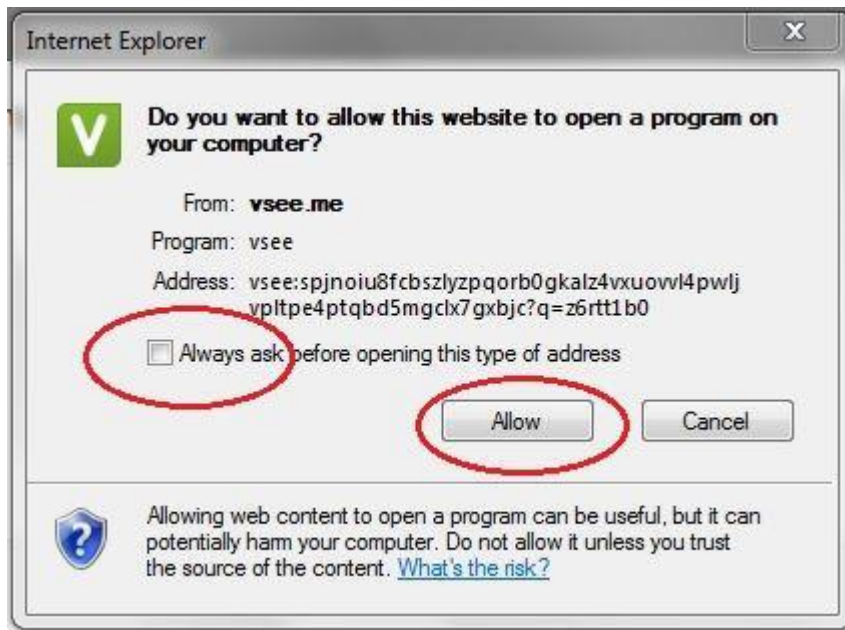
Internet Explorer

X

V

Do you want to allow this website to open a program on your computer?

From: vsee.me

Program: vsee

Address: vsee:spjnoiu8fcbszlyzpqorb0gkalz4vxuovvl4pwlj vpltpe4ptqbd5mgclx7gxbjc?q=z6rtt1b0

Always ask before opening this type of address

Allow

Cancel

Allowing web content to open a program can be useful, but it can potentially harm your computer. Do not allow it unless you trust the source of the content. What's the risk?